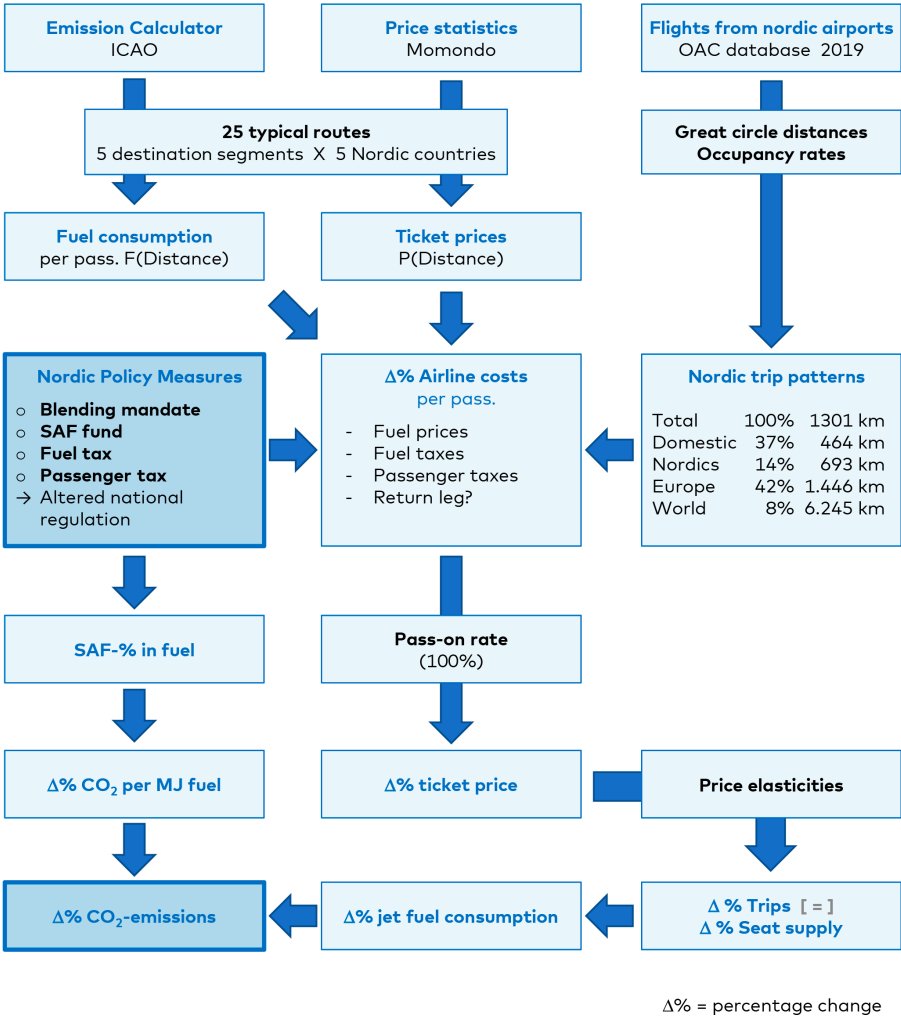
Emission Calculator
ICAO

Price statistics
Momondo

Flights from nordic airports
OAC database 2019

25 typical routes
5 destination segments X 5 Nordic countries

Great circle distances
Occupancy rates

Fuel consumption
per pass. F(Distance)

Ticket prices
P(Distance)

Nordic Policy Measures
○ Blending mandate
○ SAF fund
○ Fuel tax
○ Passenger tax
→ Altered national regulation

Δ% Airline costs
per pass.
- Fuel prices
- Fuel taxes
- Passenger taxes
- Return leg?

Nordic trip patterns

| | | |
|---|---|---|
| Total | 100% | 1301 km |
| Domestic | 37% | 464 km |
| Nordics | 14% | 693 km |
| Europe | 42% | 1.446 km |
| World | 8% | 6.245 km |

SAF-% in fuel

Pass-on rate
(100%)

Δ% $CO_2$ per MJ fuel

Δ% ticket price

Price elasticities

Δ% $CO_2$-emissions

Δ% jet fuel consumption

Δ % Trips [ = ]
Δ % Seat supply

Δ% = percentage change